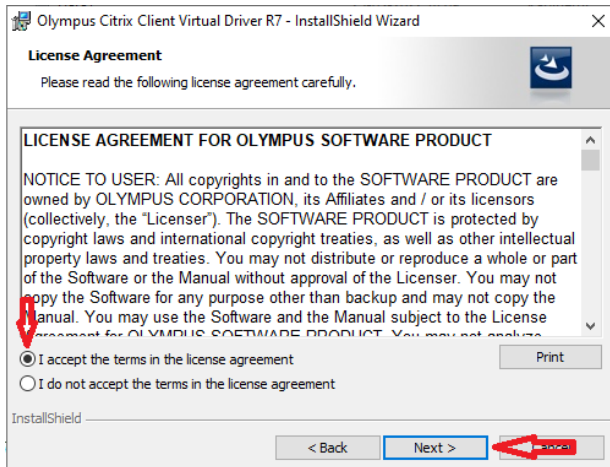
Olympus Citrix Client Virtual Driver R7 - InstallShield Wizard

License Agreement

Please read the following license agreement carefully.

LICENSE AGREEMENT FOR OLYMPUS SOFTWARE PRODUCT

NOTICE TO USER: All copyrights in and to the SOFTWARE PRODUCT are owned by OLYMPUS CORPORATION, its Affiliates and / or its licensors (collectively, the "Licenser"). The SOFTWARE PRODUCT is protected by copyright laws and international copyright treaties, as well as other intellectual property laws and treaties. You may not distribute or reproduce a whole or part of the Software or the Manual without approval of the Licenser. You may not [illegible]opy the Software for any purpose other than backup and may not copy the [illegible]anual. You may use the Software and the Manual subject to the License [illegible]

I accept the terms in the license agreement

I do not accept the terms in the license agreement

Print

InstallShield

< Back

Next >

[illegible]ncel